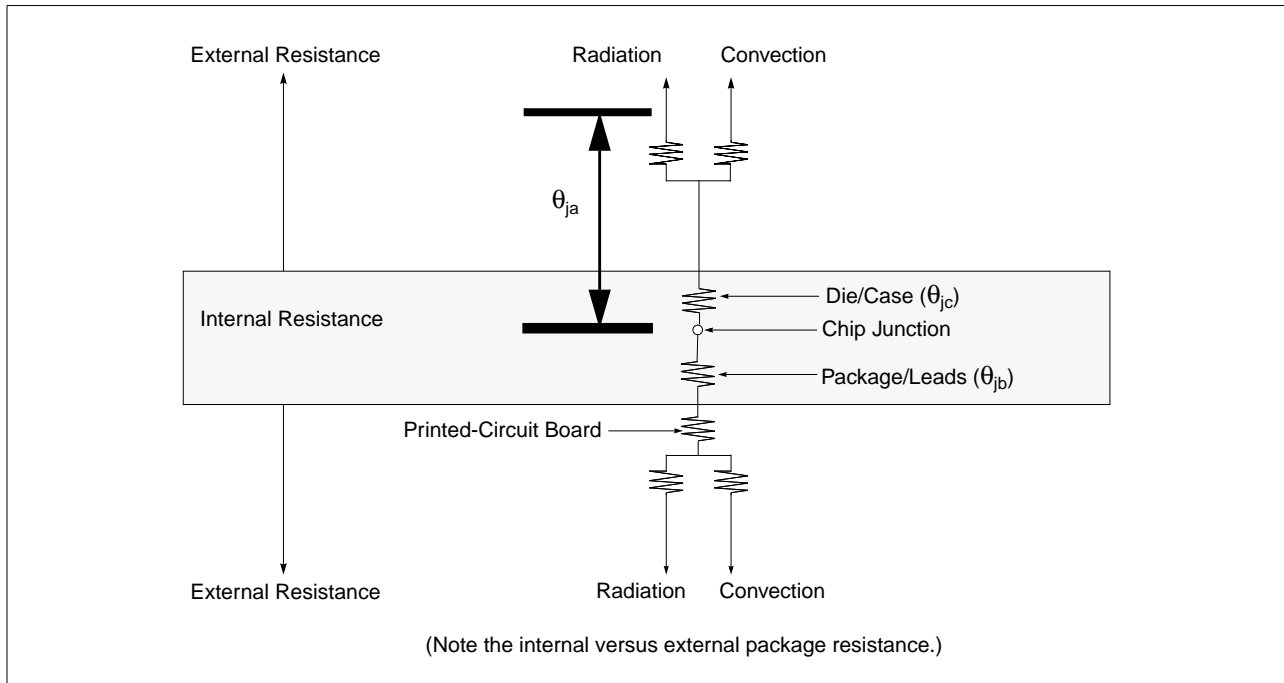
External Resistance

Radiation

Convection

$\theta_{ja}$

Internal Resistance

Die/Case ($\theta_{jc}$)

Chip Junction

Package/Leads ($\theta_{jb}$)

Printed-Circuit Board

External Resistance

Radiation

Convection

(Note the internal versus external package resistance.)